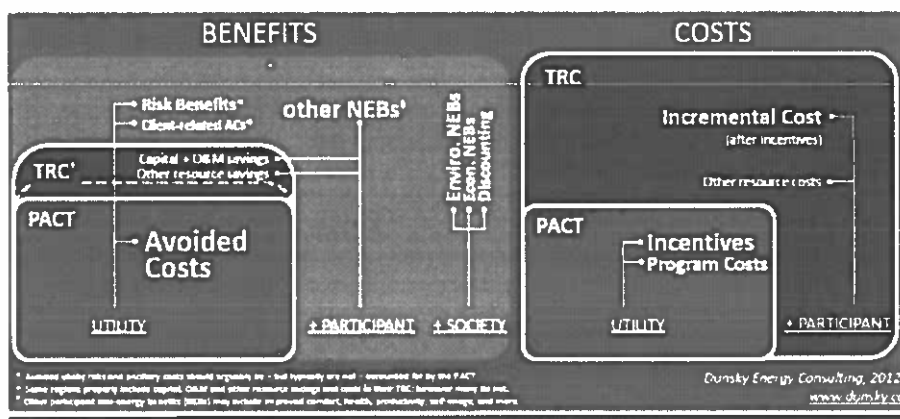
BENEFITS

COSTS

Risk Benefits*
Client-related ACs*

other NEBs'

Enviro. NEBs
Econ. NEBs
Discounting

TRC'
Capital + O&M savings
Other resource savings

PACT

Avoided Costs

UTILITY

+ PARTICIPANT

+ SOCIETY

TRC

Incremental Cost
(after incentives)

Other resource costs

PACT

Incentives
Program Costs

UTILITY

+ PARTICIPANT

* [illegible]
' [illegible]
' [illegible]

Dunsky Energy Consulting, 2012
www.dunsky.c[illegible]